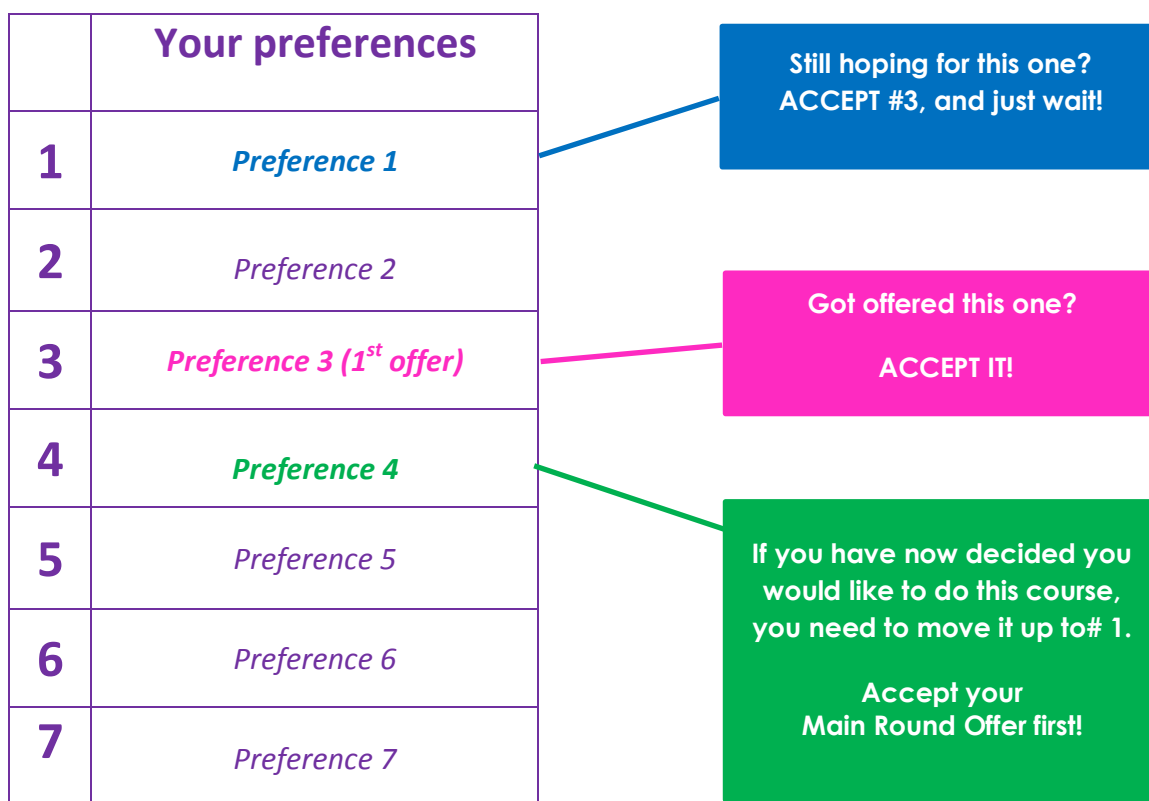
| | Your preferences |
|---|---|
| 1 | Preference 1 |
| 2 | Preference 2 |
| 3 | Preference 3 ($1^{st}$ offer) |
| 4 | Preference 4 |
| 5 | Preference 5 |
| 6 | Preference 6 |
| 7 | Preference 7 |

Still hoping for this one? ACCEPT #3, and just wait!

Got offered this one?

ACCEPT IT!

If you have now decided you would like to do this course, you need to move it up to# 1.

Accept your Main Round Offer first!